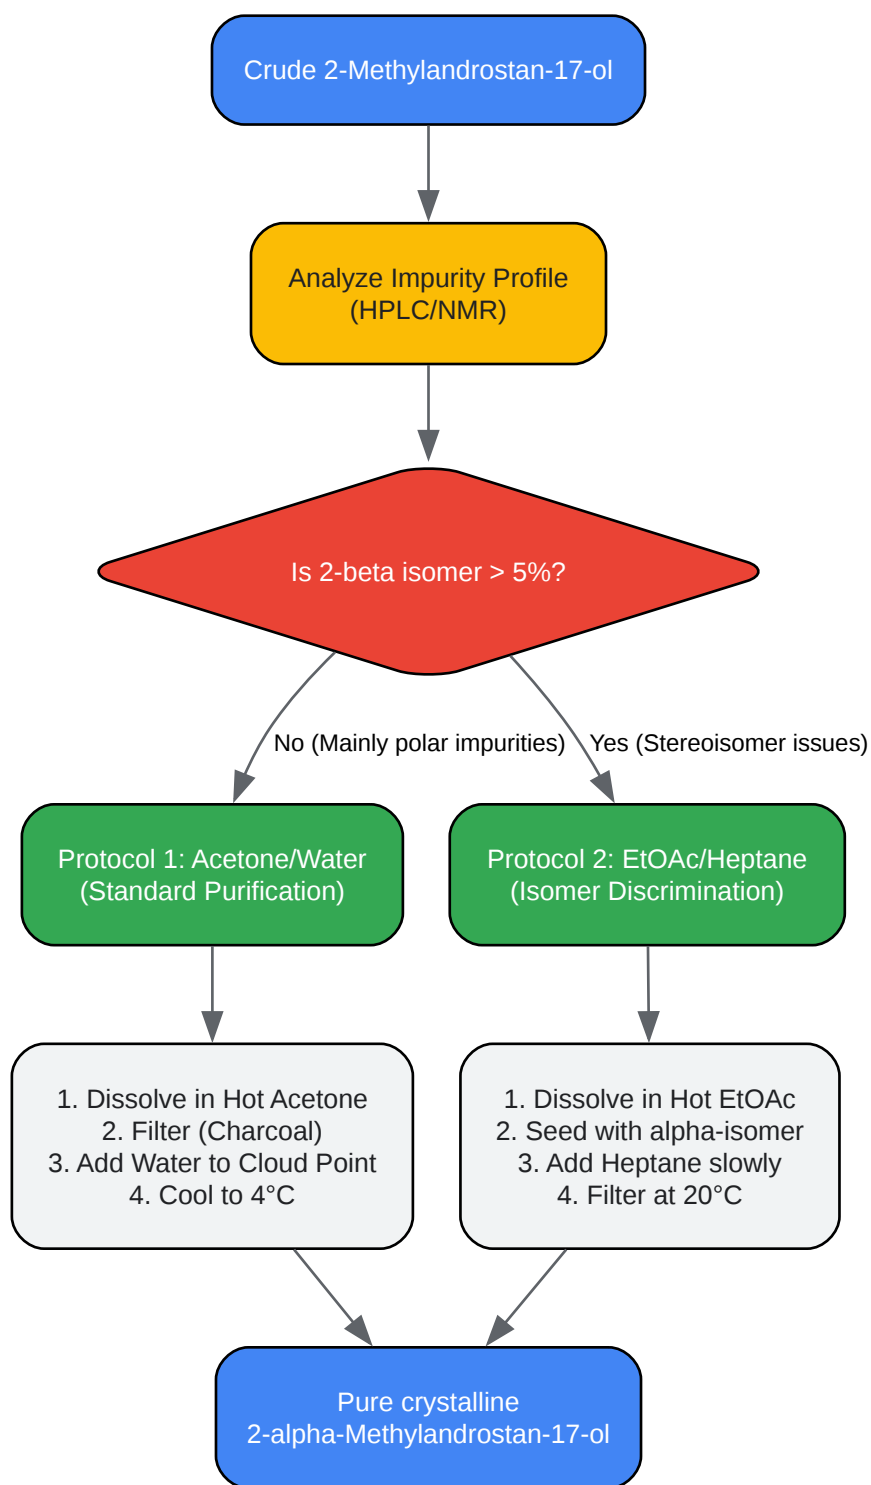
Crude 2-Methylandrostan-17-ol

Analyze Impurity Profile
(HPLC/NMR)

Is 2-beta isomer > 5%?

No (Mainly polar impurities)

Yes (Stereoisomer issues)

Protocol 1: Acetone/Water
(Standard Purification)

1. Dissolve in Hot Acetone
2. Filter (Charcoal)
3. Add Water to Cloud Point
4. Cool to 4°C

Protocol 2: EtOAc/Heptane
(Isomer Discrimination)

1. Dissolve in Hot EtOAc
2. Seed with alpha-isomer
3. Add Heptane slowly
4. Filter at 20°C

Pure crystalline
2-alpha-Methylandrostan-17-ol